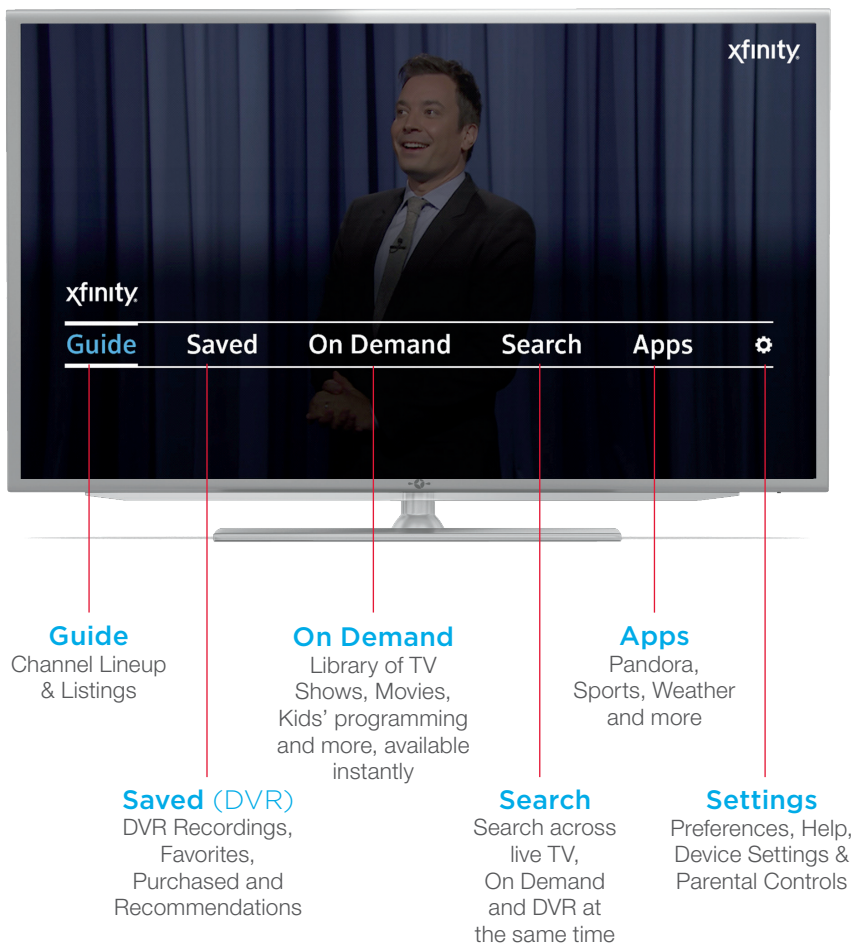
xfinity.

xfinity.

Guide Saved On Demand Search Apps

Guide
Channel Lineup & Listings

On Demand
Library of TV Shows, Movies, Kids' programming and more, available instantly

Apps
Pandora, Sports, Weather and more

Saved (DVR)
DVR Recordings, Favorites, Purchased and Recommendations

Search
Search across live TV, On Demand and DVR at the same time

Settings
Preferences, Help, Device Settings & Parental Controls